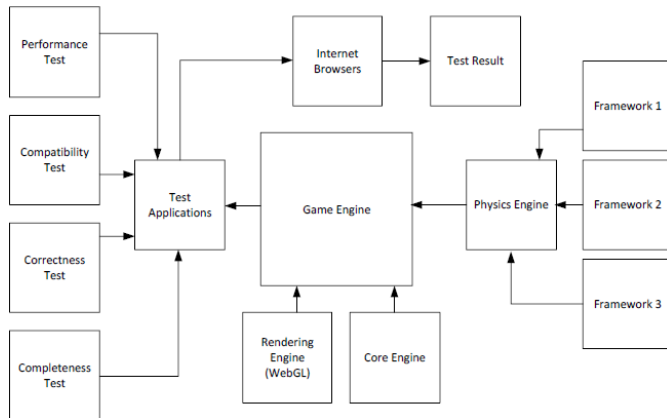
Performance Test

Compatibility Test

Correctness Test

Completeness Test

Test Applications

Internet Browsers

Test Result

Game Engine

Rendering Engine (WebGL)

Core Engine

Physics Engine

Framework 1

Framework 2

Framework 3